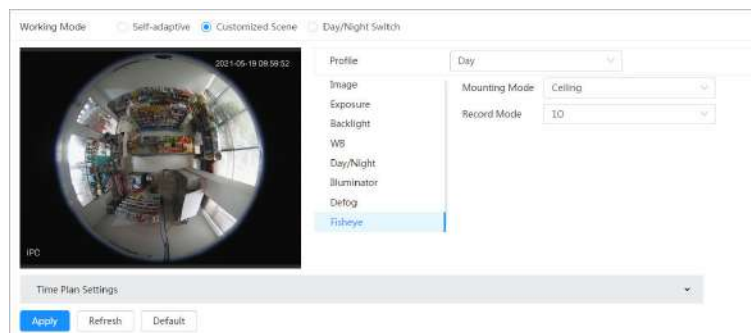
Working Mode Self-adaptive Customized Scene Day/Night Switch

2021-05-19 08:58:52

IPC

Profile Day

Image
Exposure
Backlight
WB
Day/Night
Illuminator
Defog
Fisheye

Mounting Mode Ceiling
Record Mode 1O

Time Plan Settings

Apply Refresh Default